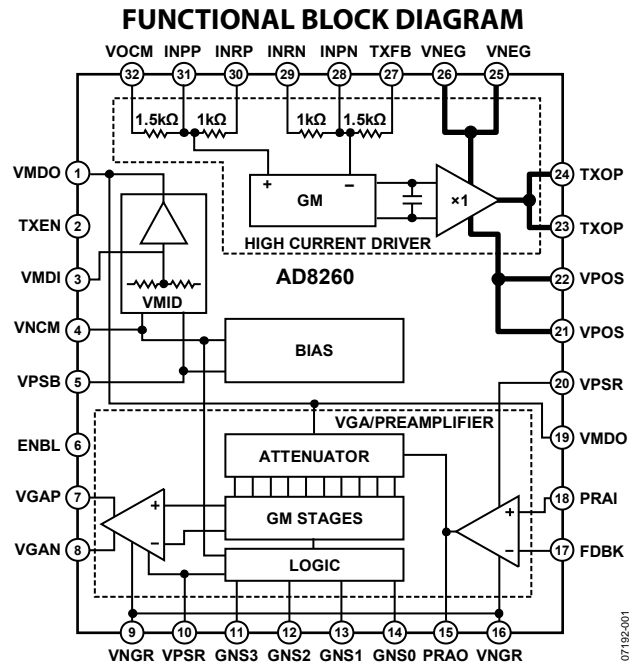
FUNCTIONAL BLOCK DIAGRAM

VOCM 32
INPP 31
INRP 30
INRN 29
INPN 28
TXFB 27
VNEG 26
VNEG 25

1.5kΩ 1kΩ 1kΩ 1.5kΩ

+ GM −

×1

HIGH CURRENT DRIVER

VMDO 1
TXEN 2
VMDI 3
VNCM 4
VPSB 5
ENBL 6
VGAP 7
VGAN 8

VMID

AD8260

BIAS

VGA/PREAMPLIFIER

ATTENUATOR

GM STAGES

LOGIC

+ −

+ −

24 TXOP
23 TXOP
22 VPOS
21 VPOS
20 VPSR
19 VMDO
18 PRAI
17 FDBK

9 VNGR
10 VPSR
11 GNS3
12 GNS2
13 GNS1
14 GNS0
15 PRAO
16 VNGR

07192-001